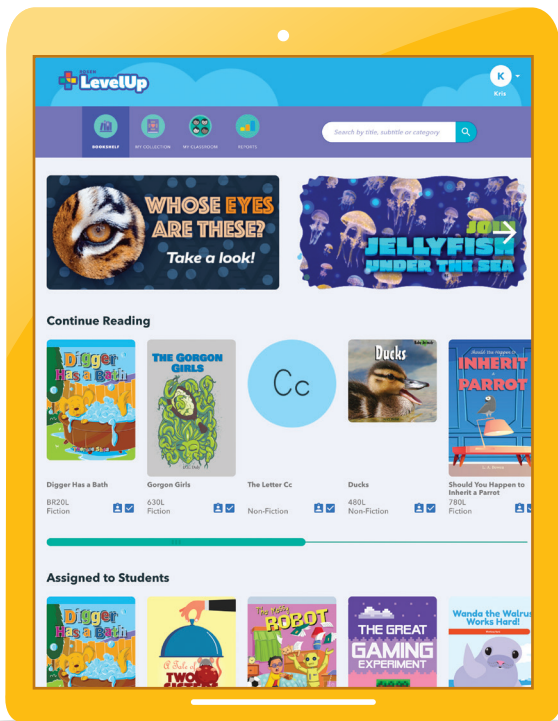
LevelUp

K
Kris

BOOKSHELF
MY COLLECTION
MY CLASSROOM
REPORTS

Search by title, subtitle or category

WHOSE EYES ARE THESE?
Take a look!

JOIN JELLYFISH UNDER THE SEA

Continue Reading

Digger Has a Bath
Digger Has a Bath
BR20L
Fiction

THE GORGON GIRLS
Gorgon Girls
630L
Fiction

Cc
The Letter Cc
Non-Fiction

Ducks
Ducks
480L
Non-Fiction

Should You Happen to INHERIT a PARROT
Should You Happen to Inherit a Parrot
780L
Fiction

Assigned to Students

Digger Has a Bath
A Tale of TWO SISTERS
The Lonely ROBOT
THE GREAT GAMING EXPERIMENT
Wanda the Walrus Works Hard!